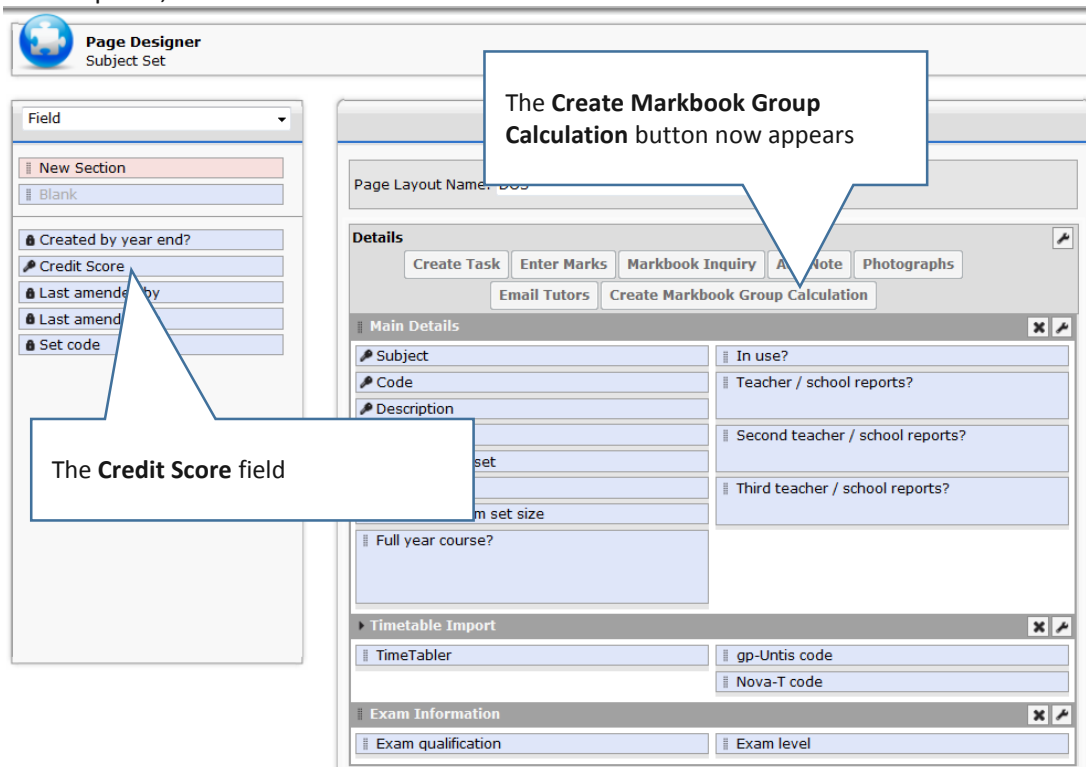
Page Designer
Subject Set

Field

New Section
Blank

Created by year end?
Credit Score
Last amende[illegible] by
Last amend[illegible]
Set code

The **Create Markbook Group Calculation** button now appears

Page Layout Name: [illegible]

Details
Create Task | Enter Marks | Markbook Inquiry | A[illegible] Note | Photographs
Email Tutors | Create Markbook Group Calculation

Main Details
Subject
Code
Description
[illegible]
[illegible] set
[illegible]
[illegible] m set size
Full year course?
In use?
Teacher / school reports?
Second teacher / school reports?
Third teacher / school reports?

The **Credit Score** field

Timetable Import
TimeTabler
gp-Untis code
Nova-T code

Exam Information
Exam qualification
Exam level